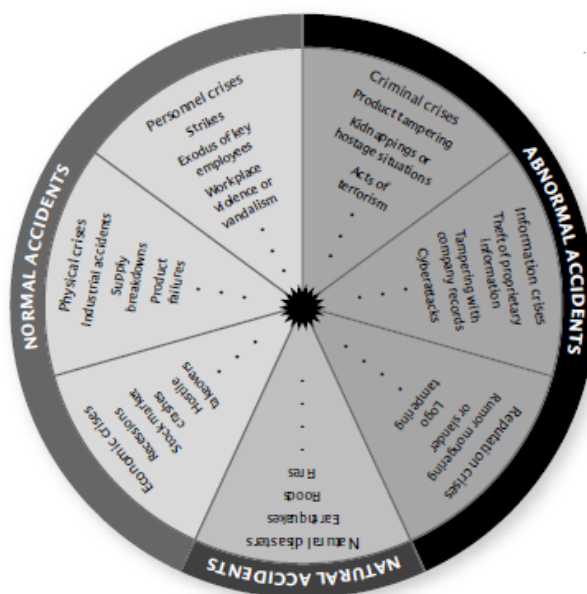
NORMAL ACCIDENTS

ABNORMAL ACCIDENTS

NATURAL ACCIDENTS

Personnel crises
Strikes
Exodus of key employees
Workplace violence or vandalism

Criminal crises
Product tampering
Kidnappings or hostage situations
Acts of terrorism

Information crises
Theft of proprietary information
Tampering with company records
Cyberattacks

Reputation crises
Rumor mongering or slander
Logo tampering

Natural disasters
Earthquakes
Floods
Fires

Economic crises
Recessions
Stock market crashes
Hostile takeovers

Physical crises
Industrial accidents
Supply breakdowns
Product failures